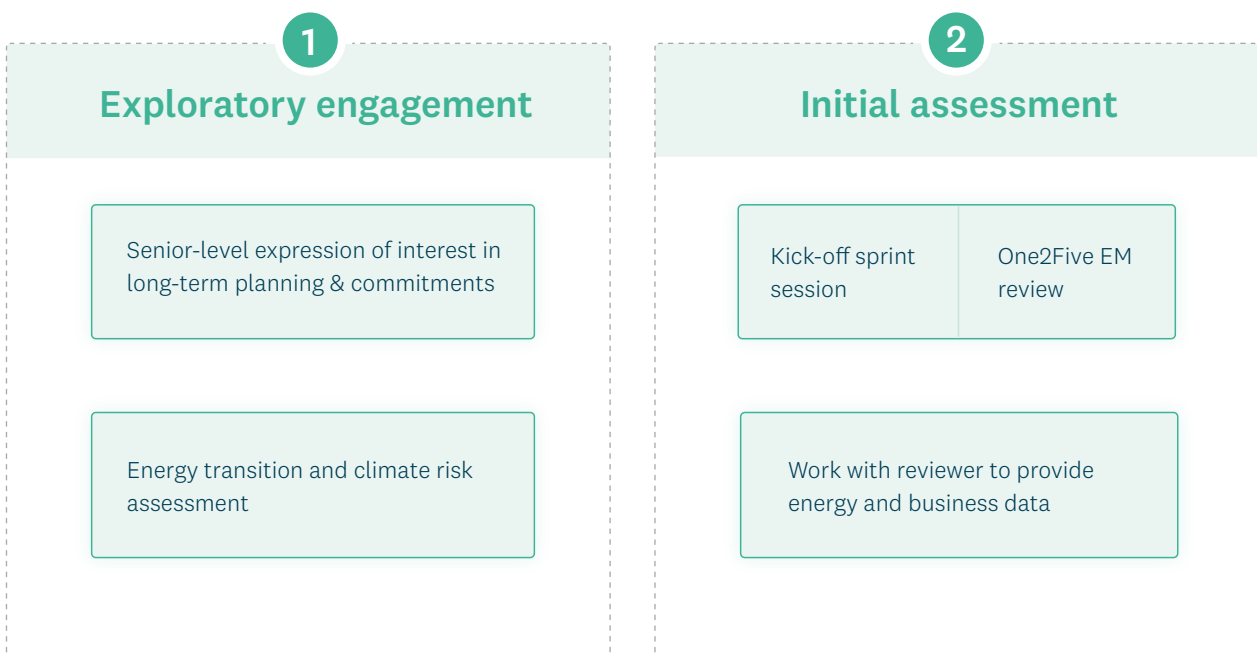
1

Exploratory engagement

Senior-level expression of interest in long-term planning & commitments

Energy transition and climate risk assessment

2

Initial assessment

Kick-off sprint session

One2Five EM review

Work with reviewer to provide energy and business data